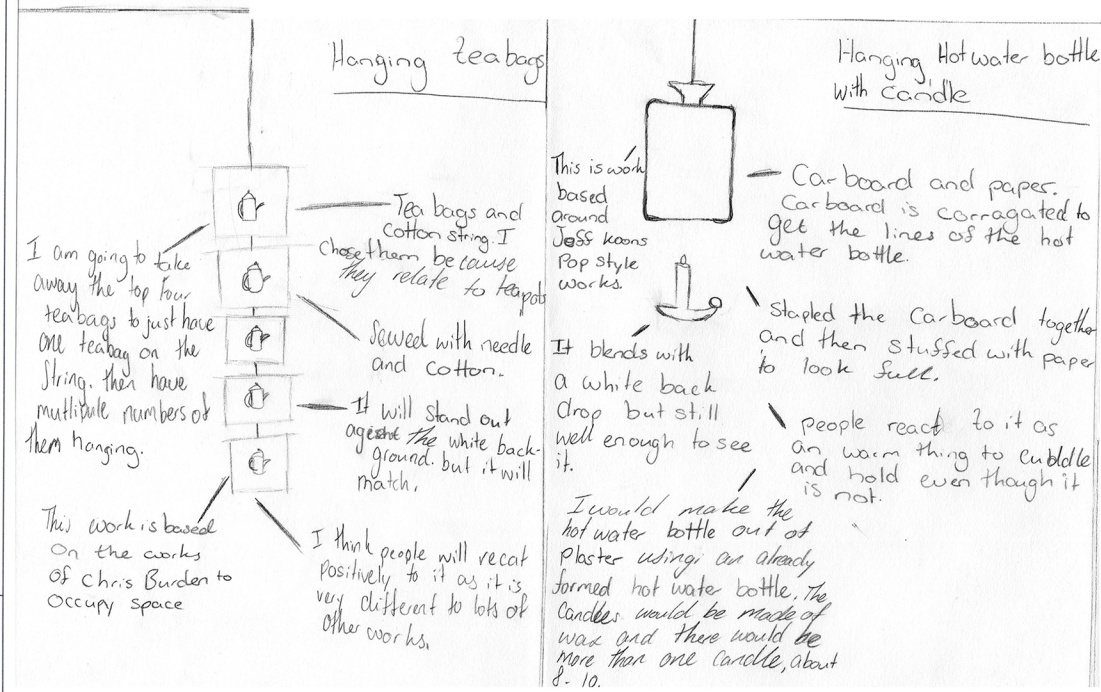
Hanging teabags

I am going to take away the top four teabags to just have one teabag on the String. then have multipule numbers of them hanging.

Tea bags and cotton string. I Chose them because they relate to teapots

Seweed with needle and cotton.

It will stand out ageinst the white background. but it will match.

This work is based on the works of Chris Burden to Occupy space

I think people will recat positively to it as it is very different to lots of other works.

Hanging Hot water bottle with candle

This is work based around Jeff koons Pop style works.

Car-board and paper. Carboard is corragated to get the lines of the hot water bottle.

Stapled the Car-board together and then stuffed with paper to look full.

It blends with a white back drop but still well enough to see it.

people react to it as an warm thing to cubble and hold even though it is not.

I would make the hot water bottle out of plaster using an already formed hot wate bottle. The Candles would be made of wax and there would be more than one candle, about 8-10.